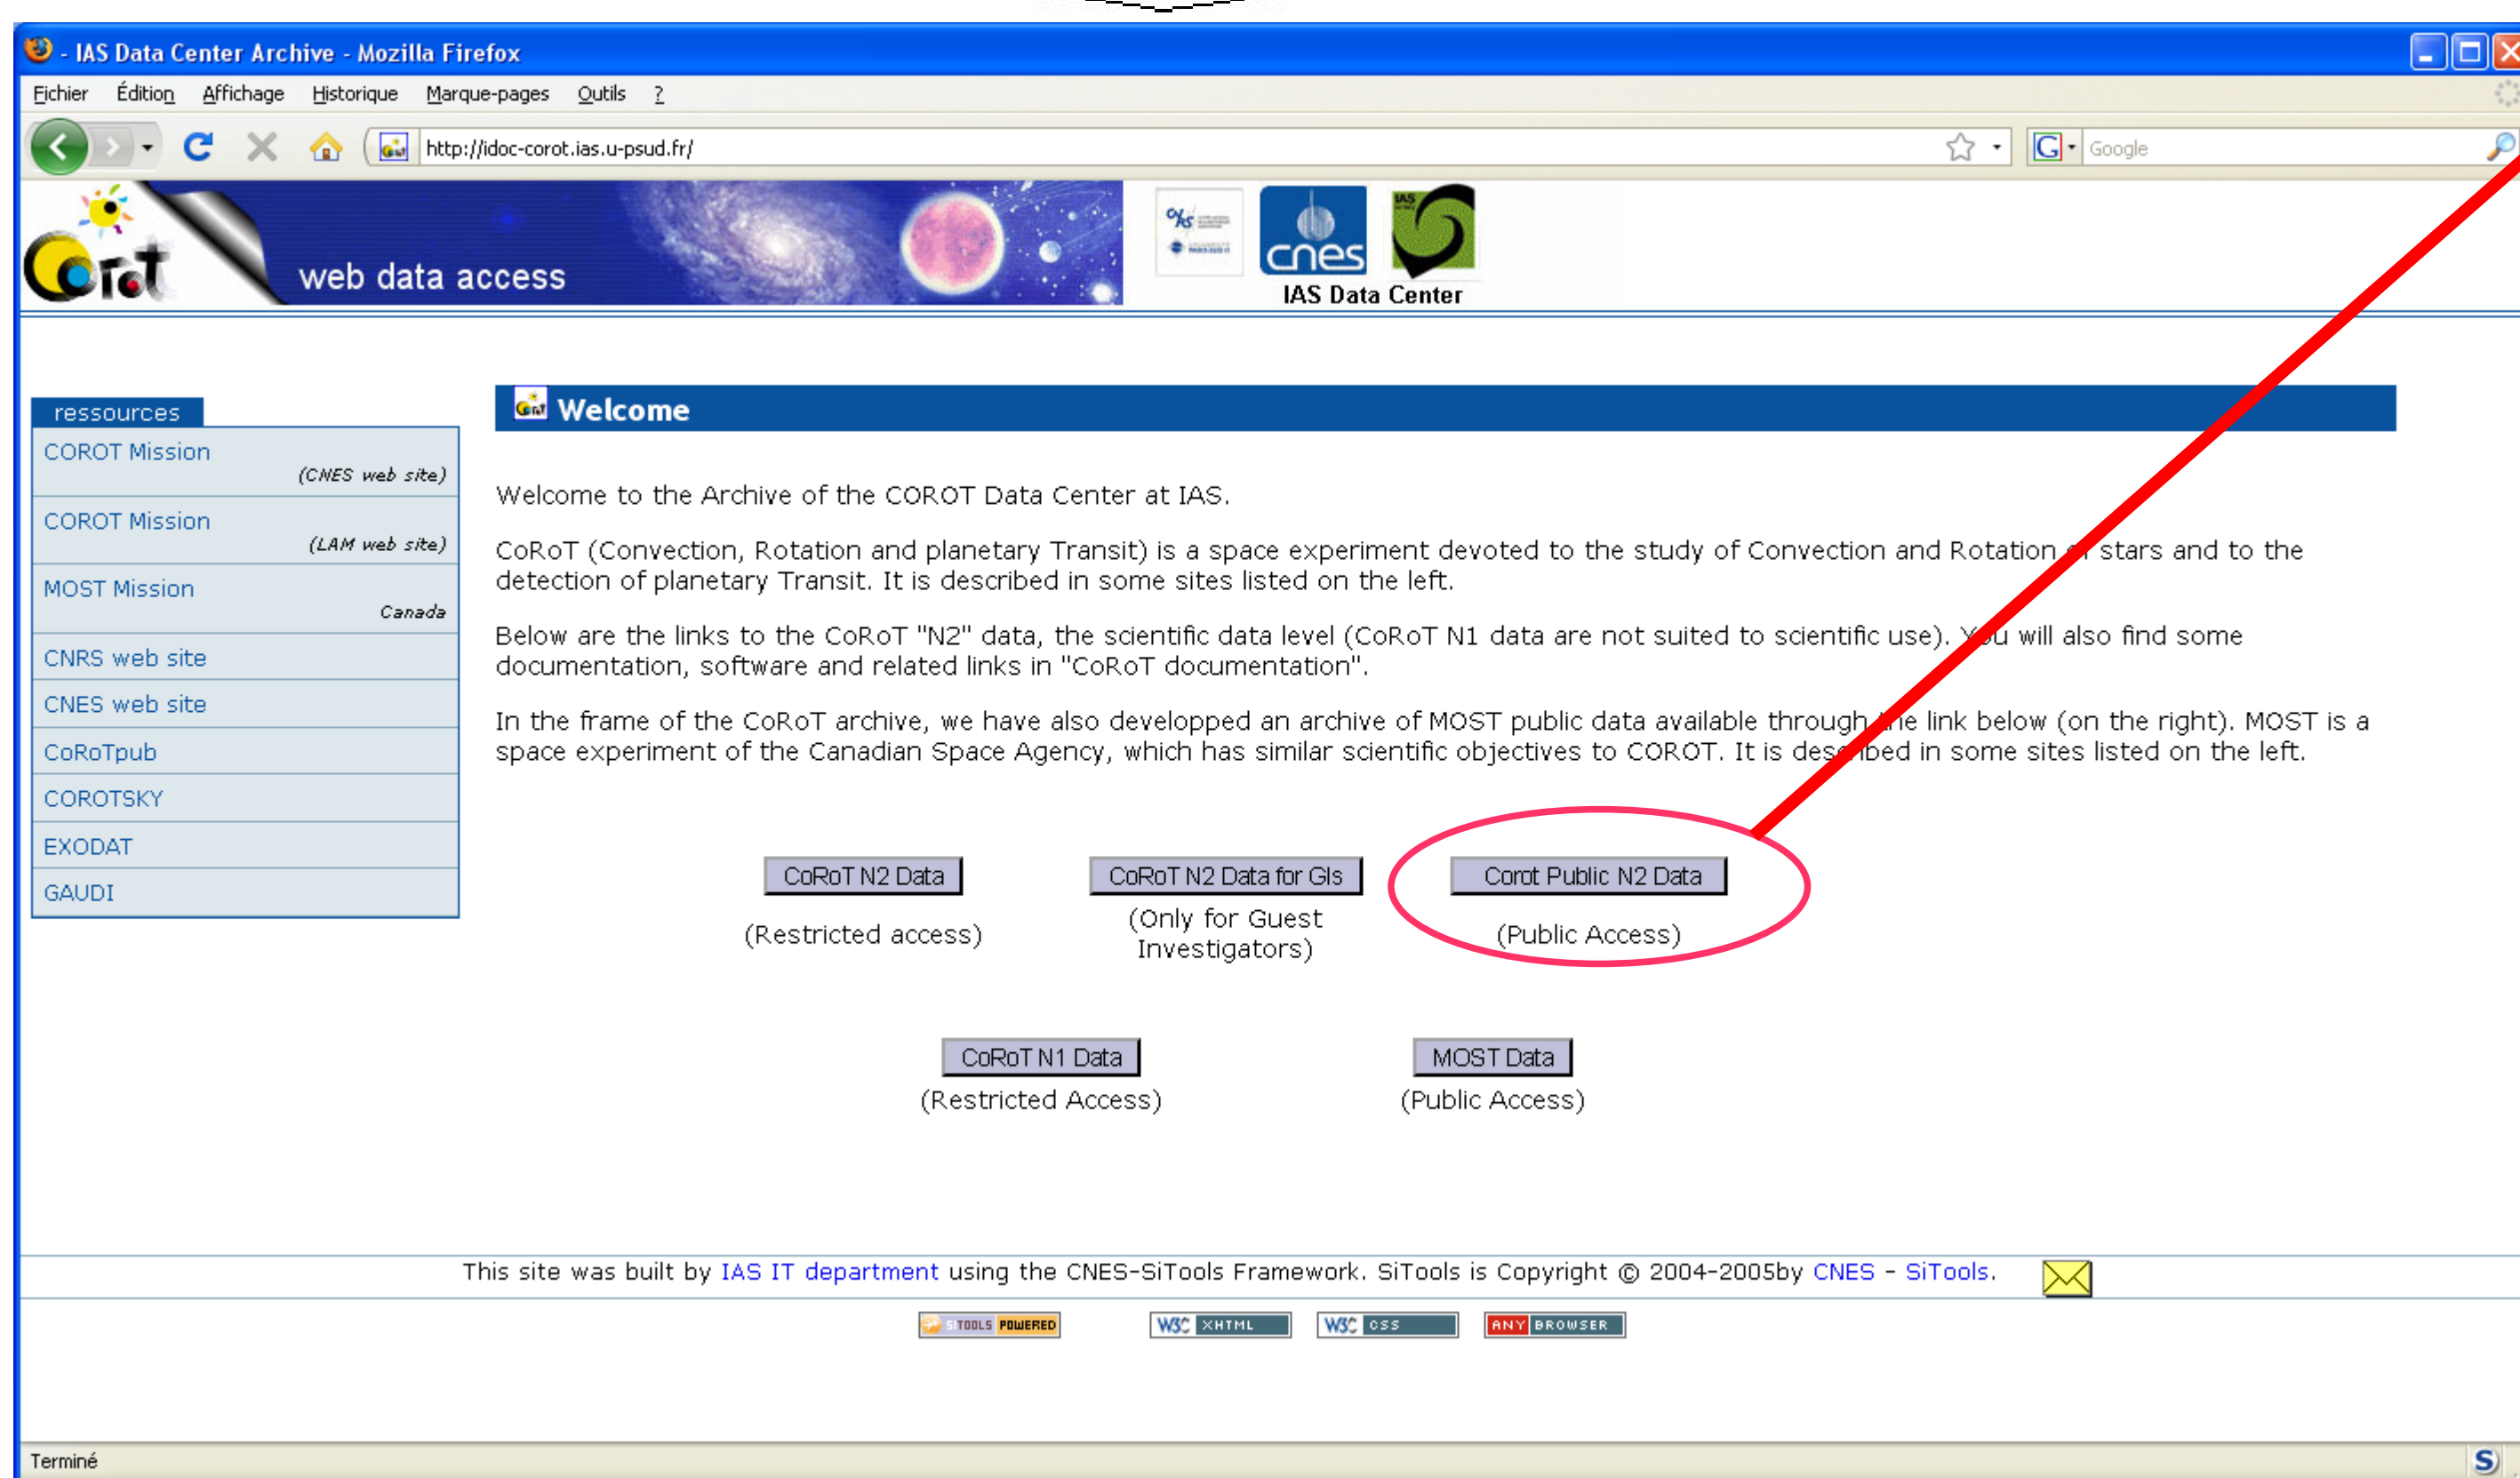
- IAS Data Center Archive - Mozilla Firefox

Fichier Édition Affichage Historique Marque-pages Outils ?

http://idoc-corot.ias.u-psud.fr/

Google

CoRoT web data access

cnes

IAS Data Center

ressources

COROT Mission (CNES web site)

COROT Mission (LAM web site)

MOST Mission Canada

CNRS web site

CNES web site

CoRoTpub

COROTSKY

EXODAT

GAUDI

Welcome

Welcome to the Archive of the COROT Data Center at IAS.

CoRoT (Convection, Rotation and planetary Transit) is a space experiment devoted to the study of Convection and Rotation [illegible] stars and to the detection of planetary Transit. It is described in some sites listed on the left.

Below are the links to the CoRoT "N2" data, the scientific data level (CoRoT N1 data are not suited to scientific use). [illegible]u will also find some documentation, software and related links in "CoRoT documentation".

In the frame of the CoRoT archive, we have also developped an archive of MOST public data available through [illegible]e link below (on the right). MOST is a space experiment of the Canadian Space Agency, which has similar scientific objectives to COROT. It is des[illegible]bed in some sites listed on the left.

CoRoT N2 Data
(Restricted access)

CoRoT N2 Data for GIs
(Only for Guest Investigators)

Corot Public N2 Data
(Public Access)

CoRoT N1 Data
(Restricted Access)

MOST Data
(Public Access)

This site was built by IAS IT department using the CNES-SiTools Framework. SiTools is Copyright © 2004-2005by CNES - SiTools.

SITOOLS POWERED W3C XHTML W3C CSS ANY BROWSER

Terminé